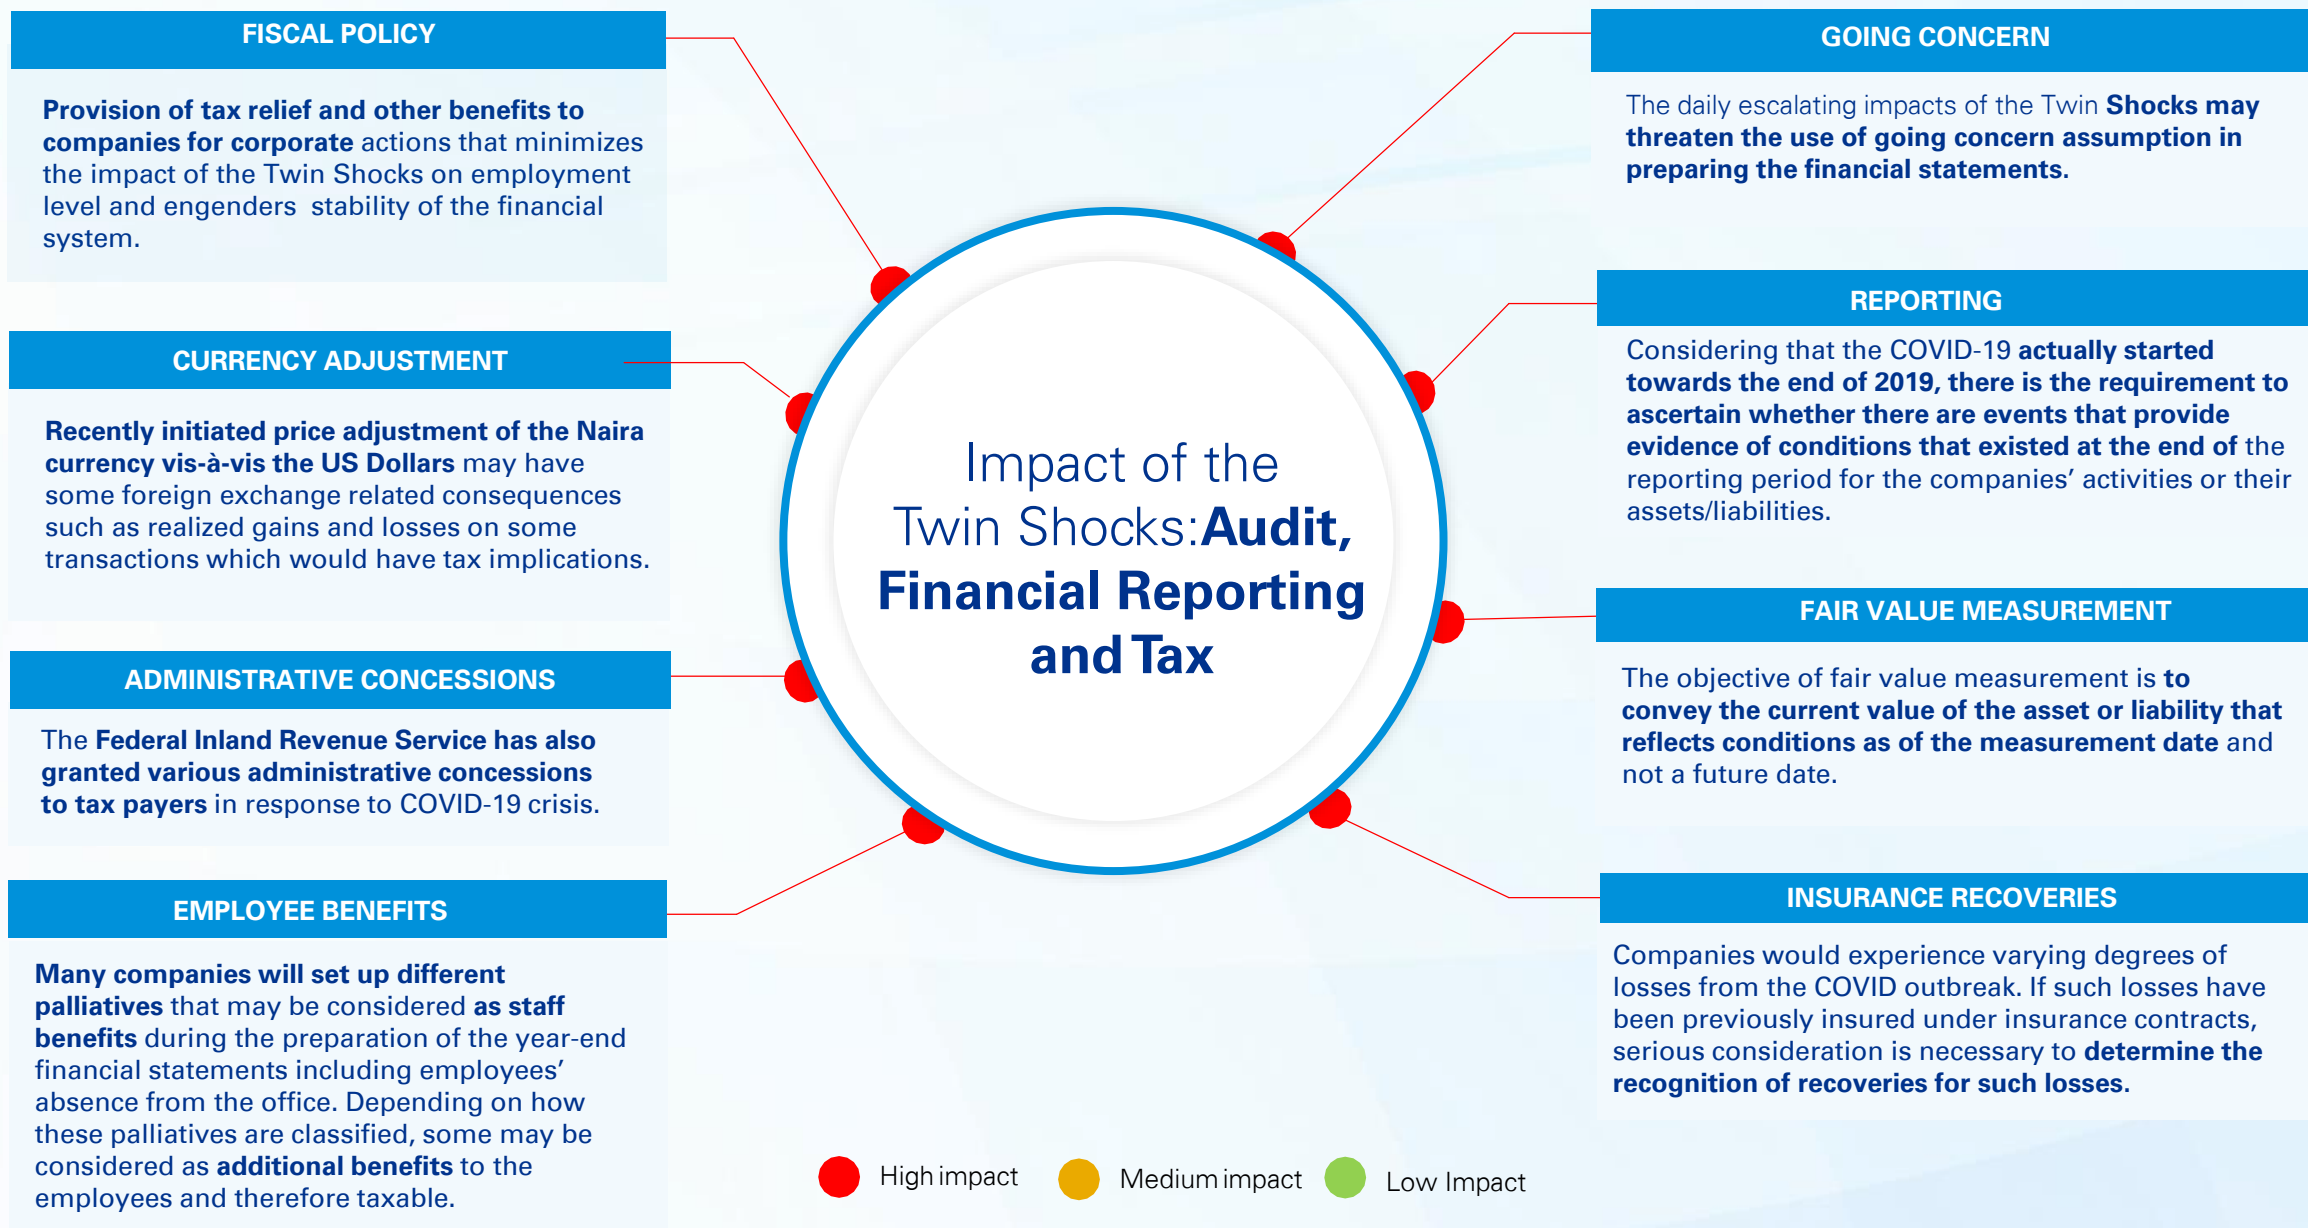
FISCAL POLICY

Provision of tax relief and other benefits to companies for corporate actions that minimizes the impact of the Twin Shocks on employment level and engenders stability of the financial system.

CURRENCY ADJUSTMENT

Recently initiated price adjustment of the Naira currency vis-à-vis the US Dollars may have some foreign exchange related consequences such as realized gains and losses on some transactions which would have tax implications.

ADMINISTRATIVE CONCESSIONS

The Federal Inland Revenue Service has also granted various administrative concessions to tax payers in response to COVID-19 crisis.

EMPLOYEE BENEFITS

Many companies will set up different palliatives that may be considered as staff benefits during the preparation of the year-end financial statements including employees' absence from the office. Depending on how these palliatives are classified, some may be considered as additional benefits to the employees and therefore taxable.

Impact of the Twin Shocks: Audit, Financial Reporting and Tax

GOING CONCERN

The daily escalating impacts of the Twin Shocks may threaten the use of going concern assumption in preparing the financial statements.

REPORTING

Considering that the COVID-19 actually started towards the end of 2019, there is the requirement to ascertain whether there are events that provide evidence of conditions that existed at the end of the reporting period for the companies' activities or their assets/liabilities.

FAIR VALUE MEASUREMENT

The objective of fair value measurement is to convey the current value of the asset or liability that reflects conditions as of the measurement date and not a future date.

INSURANCE RECOVERIES

Companies would experience varying degrees of losses from the COVID outbreak. If such losses have been previously insured under insurance contracts, serious consideration is necessary to determine the recognition of recoveries for such losses.

High impact
Medium impact
Low Impact